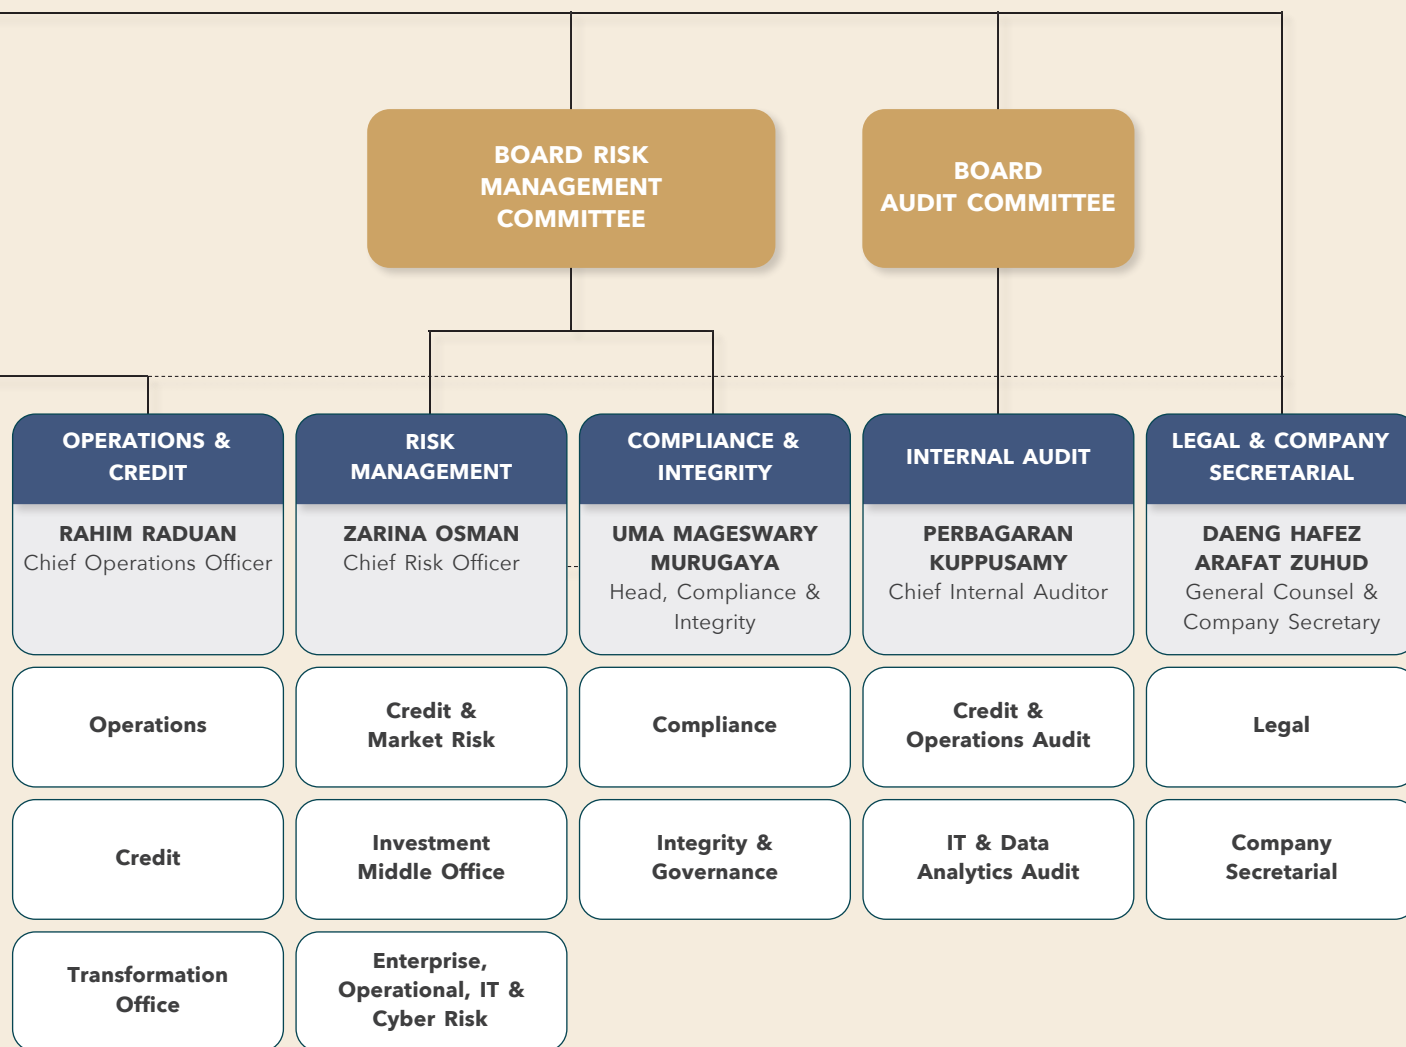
BOARD RISK MANAGEMENT COMMITTEE

BOARD AUDIT COMMITTEE

OPERATIONS & CREDIT

RAHIM RADUAN
Chief Operations Officer

RISK MANAGEMENT

ZARINA OSMAN
Chief Risk Officer

COMPLIANCE & INTEGRITY

UMA MAGESWARY MURUGAYA
Head, Compliance & Integrity

INTERNAL AUDIT

PERBAGARAN KUPPUSAMY
Chief Internal Auditor

LEGAL & COMPANY SECRETARIAL

DAENG HAFEZ ARAFAT ZUHUD
General Counsel & Company Secretary

Operations

Credit & Market Risk

Compliance

Credit & Operations Audit

Legal

Credit

Investment Middle Office

Integrity & Governance

IT & Data Analytics Audit

Company Secretarial

Transformation Office

Enterprise, Operational, IT & Cyber Risk